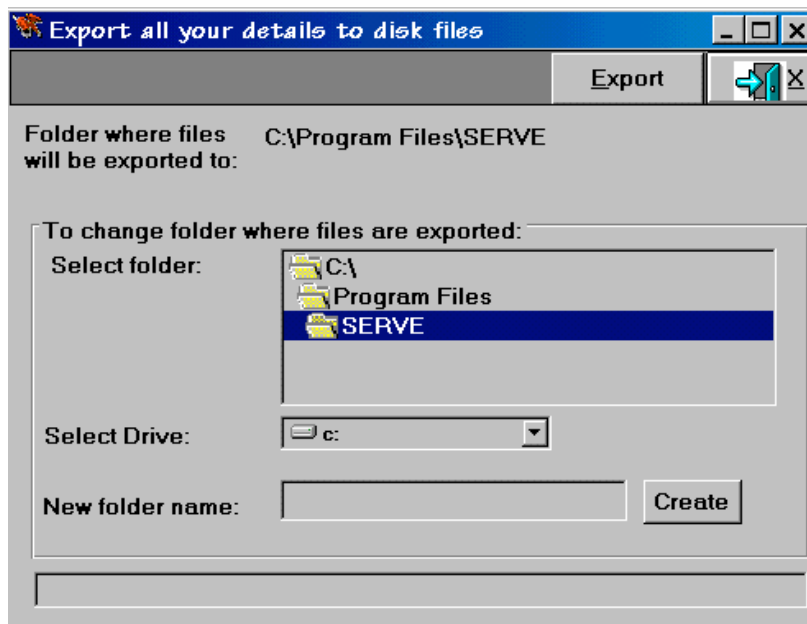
Export all your details to disk files

Export

X

Folder where files will be exported to:

C:\Program Files\SERVE

To change folder where files are exported:

Select folder:

C:\

Program Files

SERVE

Select Drive:

c:

New folder name:

Create